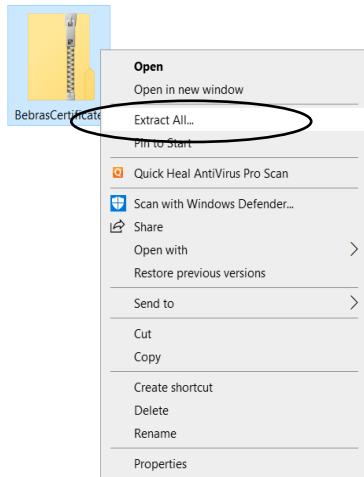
BebrasCertificate

Open
Open in new window
Extract All...
Pin to Start
Quick Heal AntiVirus Pro Scan
Scan with Windows Defender...
Share
Open with
Restore previous versions
Send to
Cut
Copy
Create shortcut
Delete
Rename
Properties